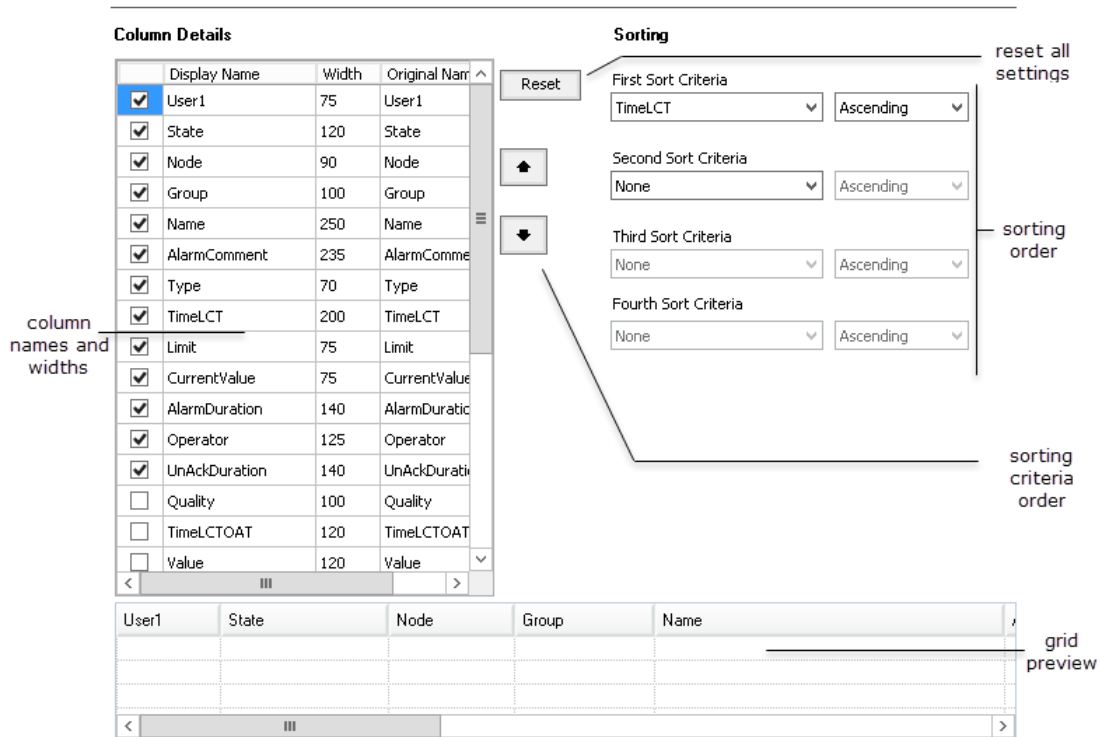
Column Details

| | Display Name | Width | Original Nam |
|---|---|---|---|
| ☑ | User1 | 75 | User1 |
| ☑ | State | 120 | State |
| ☑ | Node | 90 | Node |
| ☑ | Group | 100 | Group |
| ☑ | Name | 250 | Name |
| ☑ | AlarmComment | 235 | AlarmComme |
| ☑ | Type | 70 | Type |
| ☑ | TimeLCT | 200 | TimeLCT |
| ☑ | Limit | 75 | Limit |
| ☑ | CurrentValue | 75 | CurrentValue |
| ☑ | AlarmDuration | 140 | AlarmDuratic |
| ☑ | Operator | 125 | Operator |
| ☑ | UnAckDuration | 140 | UnAckDurati |
| ☐ | Quality | 100 | Quality |
| ☐ | TimeLCTOAT | 120 | TimeLCTOAT |
| ☐ | Value | 120 | Value |

column names and widths

Reset

Sorting

reset all settings

First Sort Criteria
TimeLCT
Ascending

Second Sort Criteria
None
Ascending

Third Sort Criteria
None
Ascending

Fourth Sort Criteria
None
Ascending

sorting order

sorting criteria order

| User1 | State | Node | Group | Name |
|---|---|---|---|---|
| | | | | |
| | | | | |
| | | | | |

grid preview